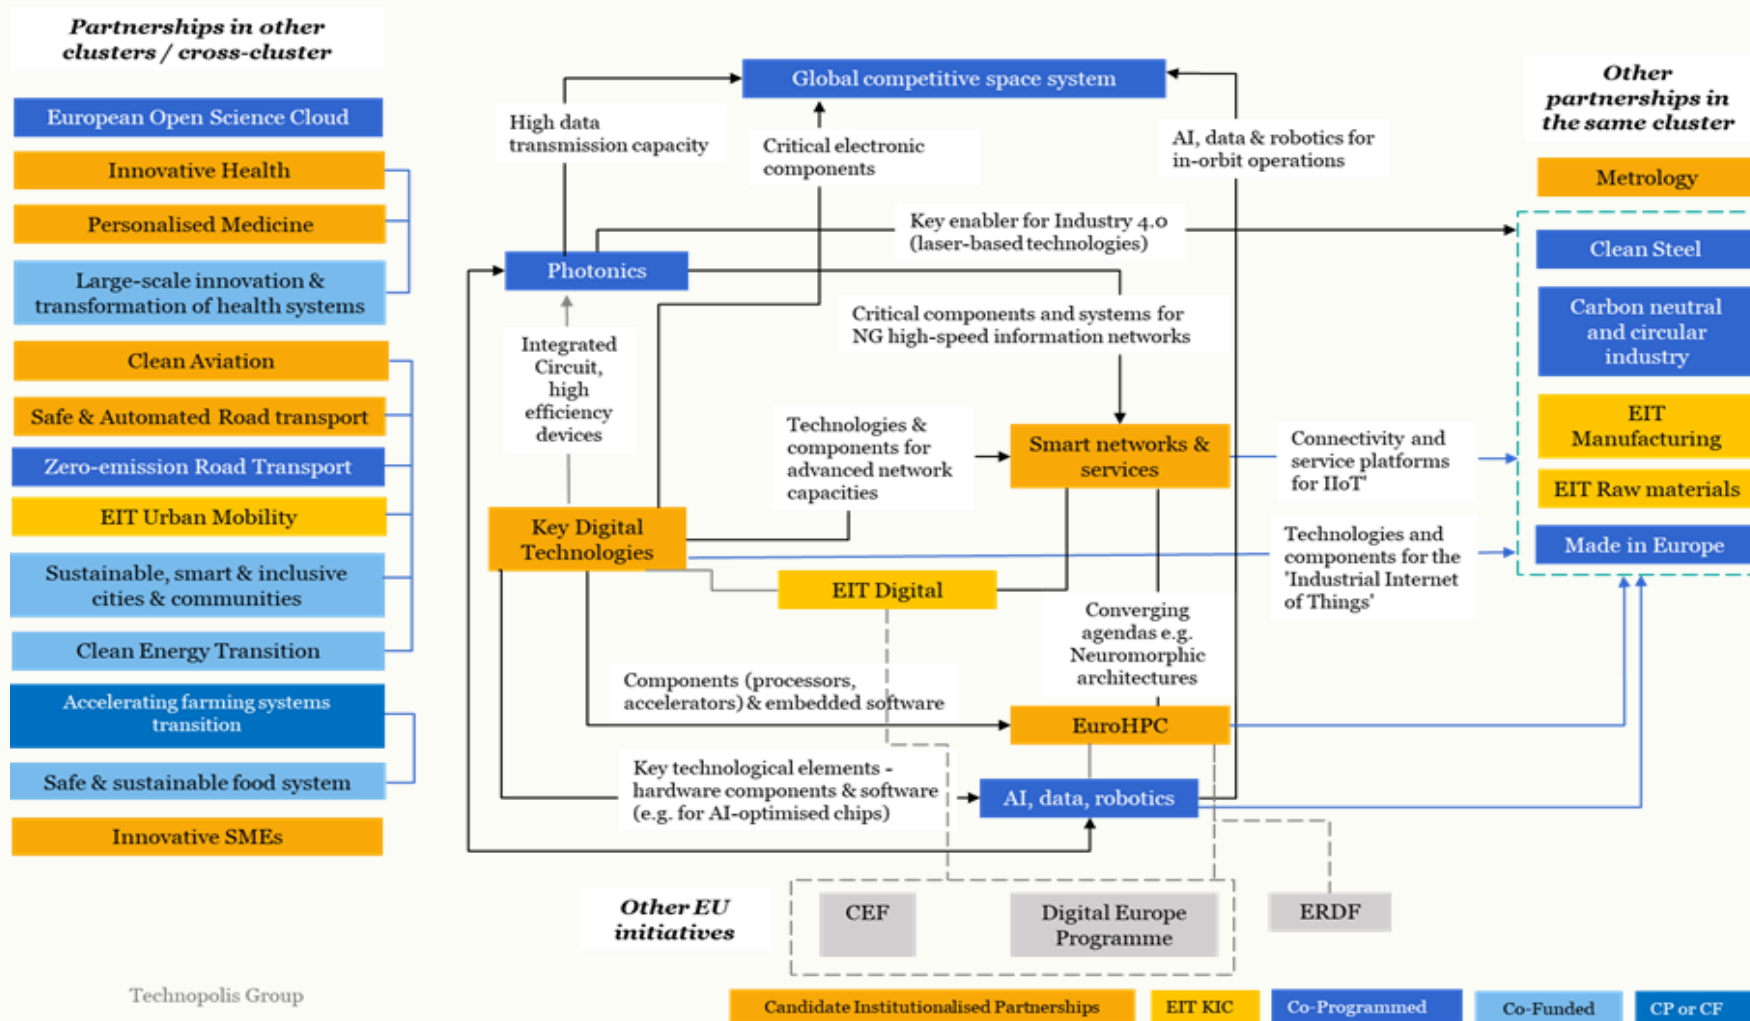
Partnerships in other clusters / cross-cluster

European Open Science Cloud

Innovative Health

Personalised Medicine

Large-scale innovation & transformation of health systems

Clean Aviation

Safe & Automated Road transport

Zero-emission Road Transport

EIT Urban Mobility

Sustainable, smart & inclusive cities & communities

Clean Energy Transition

Accelerating farming systems transition

Safe & sustainable food system

Innovative SMEs

Global competitive space system

High data transmission capacity

Critical electronic components

AI, data & robotics for in-orbit operations

Key enabler for Industry 4.0 (laser-based technologies)

Photonics

Critical components and systems for NG high-speed information networks

Integrated Circuit, high efficiency devices

Technologies & components for advanced network capacities

Smart networks & services

Connectivity and service platforms for IIoT

Key Digital Technologies

Technologies and components for the 'Industrial Internet of Things'

EIT Digital

Converging agendas e.g. Neuromorphic architectures

Components (processors, accelerators) & embedded software

EuroHPC

Key technological elements - hardware components & software (e.g. for AI-optimised chips)

AI, data, robotics

Other partnerships in the same cluster

Metrology

Clean Steel

Carbon neutral and circular industry

EIT Manufacturing

EIT Raw materials

Made in Europe

Other EU initiatives

CEF

Digital Europe Programme

ERDF

Technopolis Group

Candidate Institutionalised Partnerships

EIT KIC

Co-Programmed

Co-Funded

CP or CF